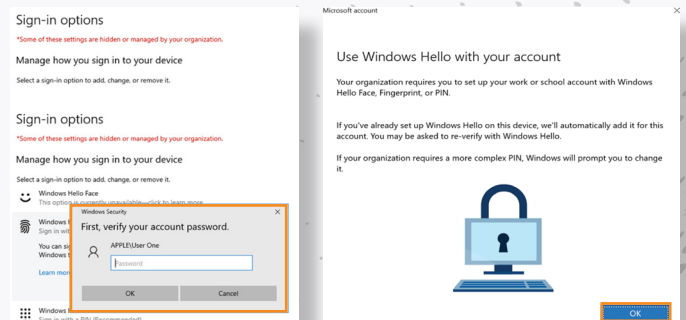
Sign-in options

*Some of these settings are hidden or managed by your organization.

Manage how you sign in to your device

Select a sign-in option to add, change, or remove it.

Sign-in options

*Some of these settings are hidden or managed by your organization.

Manage how you sign in to your device

Select a sign-in option to add, change, or remove it.

Windows Hello Face

This option is currently unavailable—click to learn more

Windows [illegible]

Sign in with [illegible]

You can si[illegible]

Windows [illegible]

Learn more

Windows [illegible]

Sign in with a PIN (Recommended)

Windows Security

First, verify your account password.

APPLE\User One

Password

OK

Cancel

Microsoft account

Use Windows Hello with your account

Your organization requires you to set up your work or school account with Windows Hello Face, Fingerprint, or PIN.

If you've already set up Windows Hello on this device, we'll automatically add it for this account. You may be asked to re-verify with Windows Hello.

If your organization requires a more complex PIN, Windows will prompt you to change it.

OK